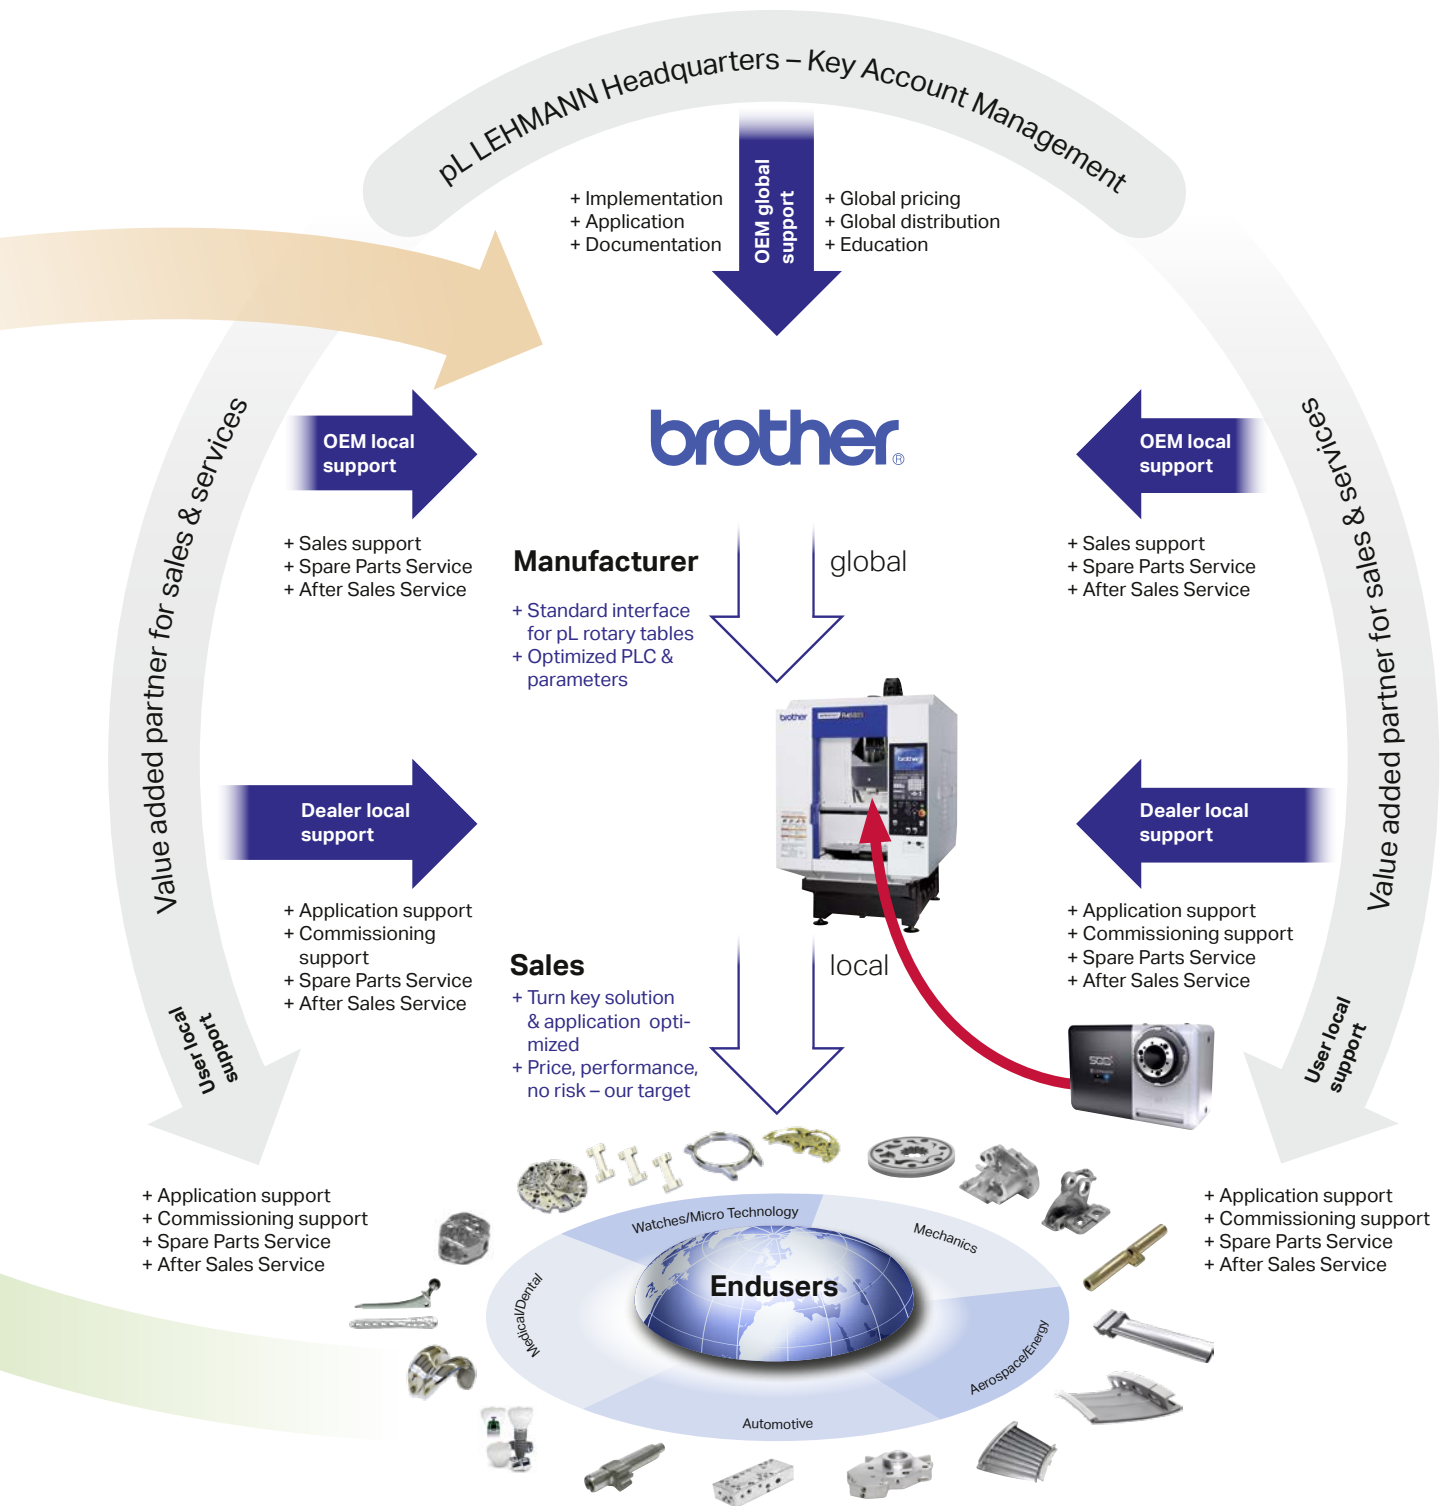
pL LEHMANN Headquarters – Key Account Management

+ Implementation
+ Application
+ Documentation

OEM global support

+ Global pricing
+ Global distribution
+ Education

Value added partner for sales & services

OEM local support

brother®

OEM local support

Value added partner for sales & services

+ Sales support
+ Spare Parts Service
+ After Sales Service

Manufacturer

global

+ Sales support
+ Spare Parts Service
+ After Sales Service

+ Standard interface for pL rotary tables
+ Optimized PLC & parameters

Dealer local support

Dealer local support

+ Application support
+ Commissioning support
+ Spare Parts Service
+ After Sales Service

Sales

local

+ Application support
+ Commissioning support
+ Spare Parts Service
+ After Sales Service

+ Turn key solution & application optimized
+ Price, performance, no risk – our target

User local support

User local support

+ Application support
+ Commissioning support
+ Spare Parts Service
+ After Sales Service

+ Application support
+ Commissioning support
+ Spare Parts Service
+ After Sales Service

Watches/Micro Technology

Mechanics

Medical/Dental

Endusers

Aerospace/Energy

Automotive